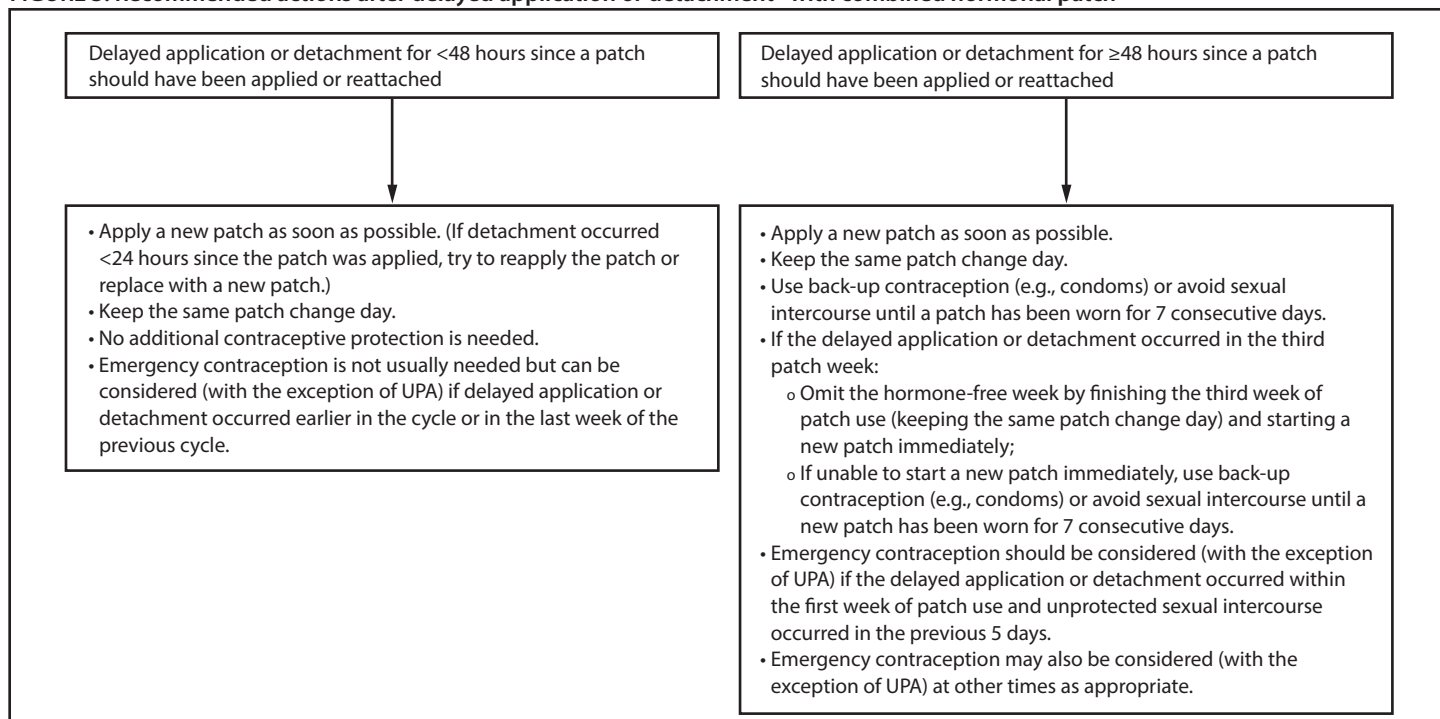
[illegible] Recommended actions after delayed application or detachment\* with combined hormonal patch

Delayed application or detachment for <48 hours since a patch should have been applied or reattached

Delayed application or detachment for ≥48 hours since a patch should have been applied or reattached

• Apply a new patch as soon as possible. (If detachment occurred <24 hours since the patch was applied, try to reapply the patch or replace with a new patch.)
• Keep the same patch change day.
• No additional contraceptive protection is needed.
• Emergency contraception is not usually needed but can be considered (with the exception of UPA) if delayed application or detachment occurred earlier in the cycle or in the last week of the previous cycle.

• Apply a new patch as soon as possible.
• Keep the same patch change day.
• Use back-up contraception (e.g., condoms) or avoid sexual intercourse until a patch has been worn for 7 consecutive days.
• If the delayed application or detachment occurred in the third patch week:
o Omit the hormone-free week by finishing the third week of patch use (keeping the same patch change day) and starting a new patch immediately;
o If unable to start a new patch immediately, use back-up contraception (e.g., condoms) or avoid sexual intercourse until a new patch has been worn for 7 consecutive days.
• Emergency contraception should be considered (with the exception of UPA) if the delayed application or detachment occurred within the first week of patch use and unprotected sexual intercourse occurred in the previous 5 days.
• Emergency contraception may also be considered (with the exception of UPA) at other times as appropriate.